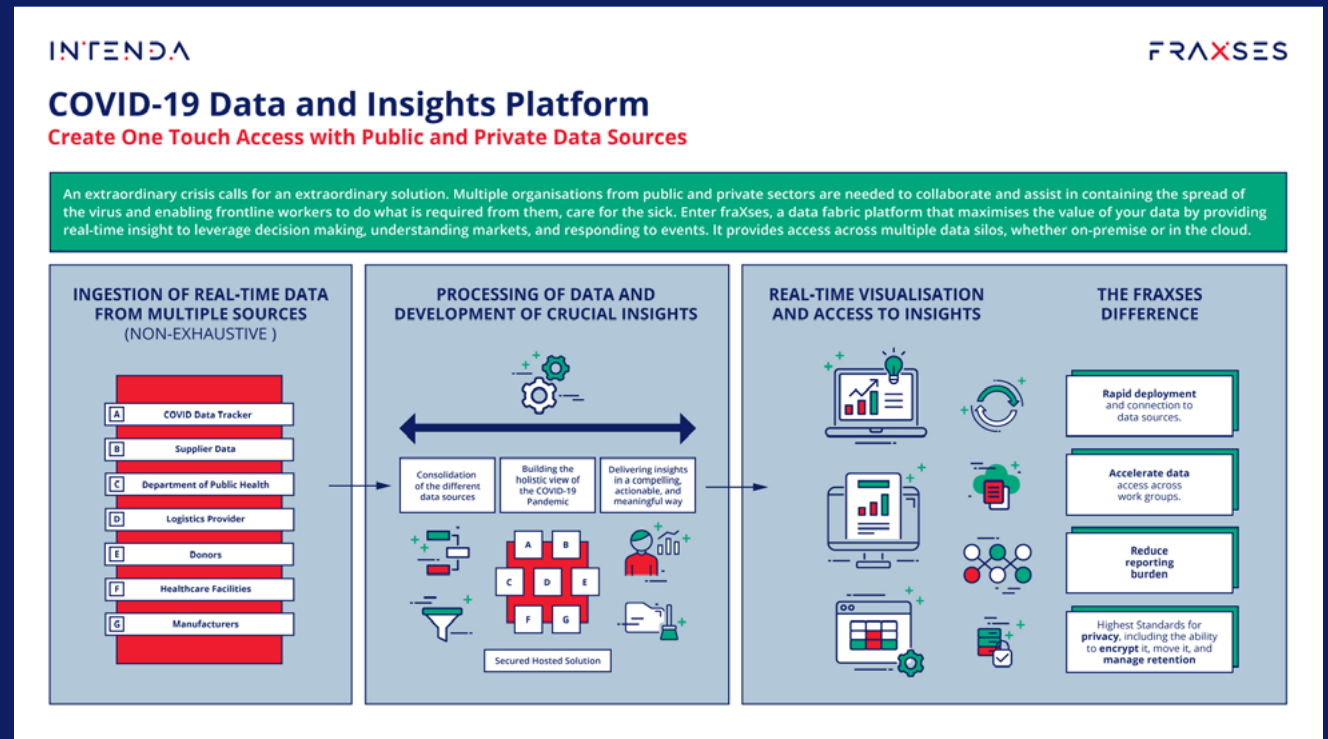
INTENDA

FRAXSES

COVID-19 Data and Insights Platform

Create One Touch Access with Public and Private Data Sources

An extraordinary crisis calls for an extraordinary solution. Multiple organisations from public and private sectors are needed to collaborate and assist in containing the spread of the virus and enabling frontline workers to do what is required from them, care for the sick. Enter fraXses, a data fabric platform that maximises the value of your data by providing real-time insight to leverage decision making, understanding markets, and responding to events. It provides access across multiple data silos, whether on-premise or in the cloud.

INGESTION OF REAL-TIME DATA FROM MULTIPLE SOURCES (NON-EXHAUSTIVE )

A COVID Data Tracker
B Supplier Data
C Department of Public Health
D Logistics Provider
E Donors
F Healthcare Facilities
G Manufacturers

PROCESSING OF DATA AND DEVELOPMENT OF CRUCIAL INSIGHTS

Consolidation of the different data sources

Building the holistic view of the COVID-19 Pandemic

Delivering insights in a compelling, actionable, and meaningful way

A B C D E F G

Secured Hosted Solution

REAL-TIME VISUALISATION AND ACCESS TO INSIGHTS

THE FRAXSES DIFFERENCE

Rapid deployment and connection to data sources.

Accelerate data access across work groups.

Reduce reporting burden

Highest Standards for privacy, including the ability to encrypt it, move it, and manage retention